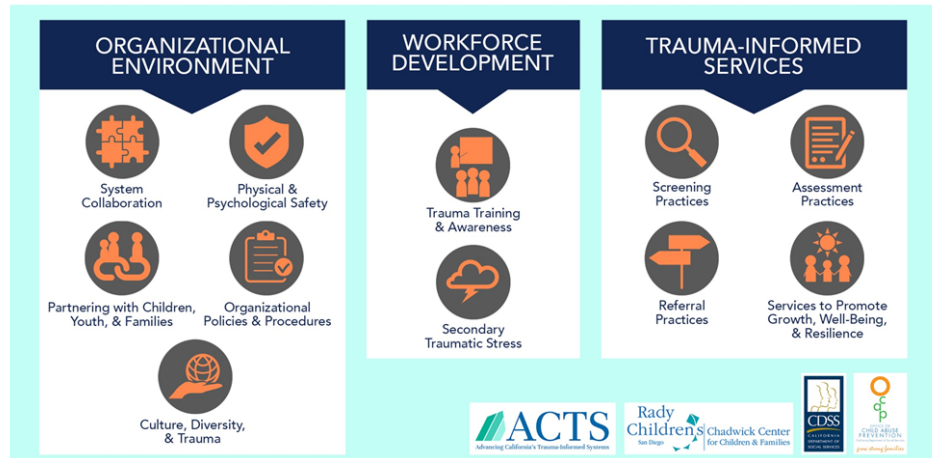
ORGANIZATIONAL ENVIRONMENT

System Collaboration

Physical & Psychological Safety

Partnering with Children, Youth, & Families

Organizational Policies & Procedures

Culture, Diversity, & Trauma

WORKFORCE DEVELOPMENT

Trauma Training & Awareness

Secondary Traumatic Stress

TRAUMA-INFORMED SERVICES

Screening Practices

Assessment Practices

Referral Practices

Services to Promote Growth, Well-Being, & Resilience

ACTS
Advancing California's Trauma-Informed Systems

Rady Children's San Diego
Chadwick Center for Children & Families

CDSS
CALIFORNIA DEPARTMENT OF SOCIAL SERVICES

ocap
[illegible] CHILD ABUSE PREVENTION
grow strong families